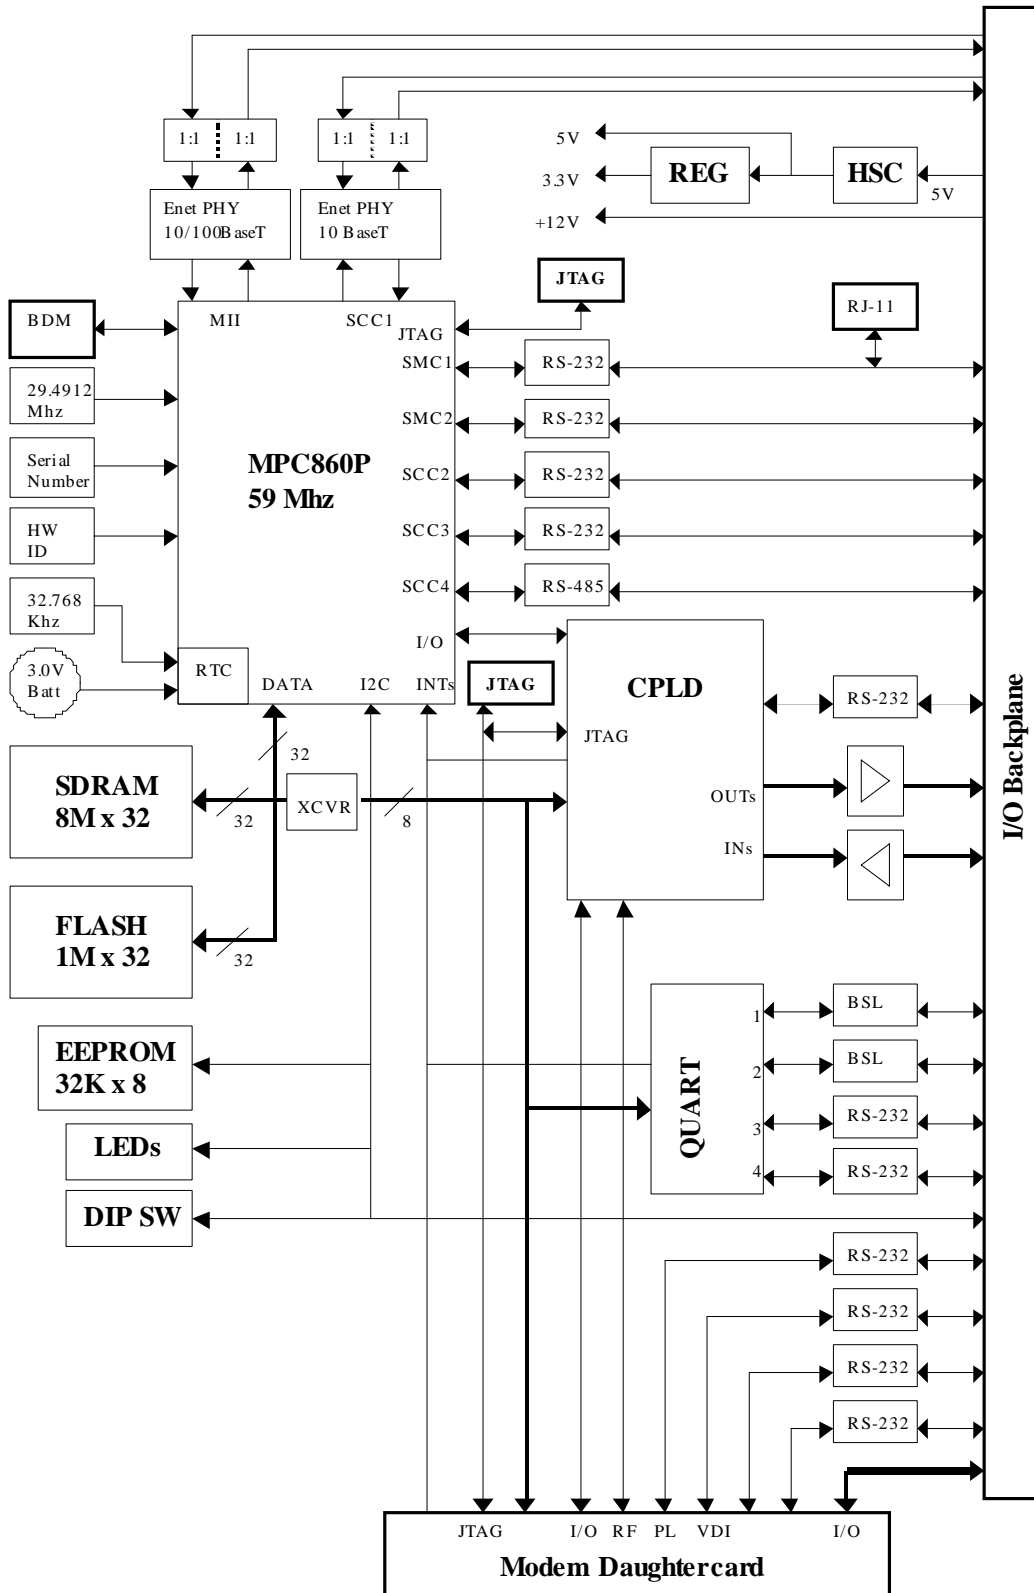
1:1
1:1
1:1
1:1
5V
3.3V
+12V
REG
HSC
5V
Enet PHY 10/100BaseT
Enet PHY 10 BaseT
JTAG
RJ-11
BDM
MII
SCC1
JTAG
SMC1
RS-232
29.4912 Mhz
SMC2
RS-232
Serial Number
MPC860P
59 Mhz
SCC2
RS-232
HW ID
SCC3
RS-232
SCC4
RS-485
32.768 Khz
I/O
3.0V Batt
RTC
DATA
I2C
INTs
JTAG
CPLD
RS-232
JTAG
32
SDRAM
8M x 32
32
XCVR
8
OUTs
INs
FLASH
1M x 32
32
I/O Backplane
BSL
1
BSL
EEPROM
32K x 8
2
QUART
3
RS-232
LEDs
4
RS-232
DIP SW
RS-232
RS-232
RS-232
RS-232
JTAG
I/O
RF
PL
VDI
I/O
Modem Daughtercard